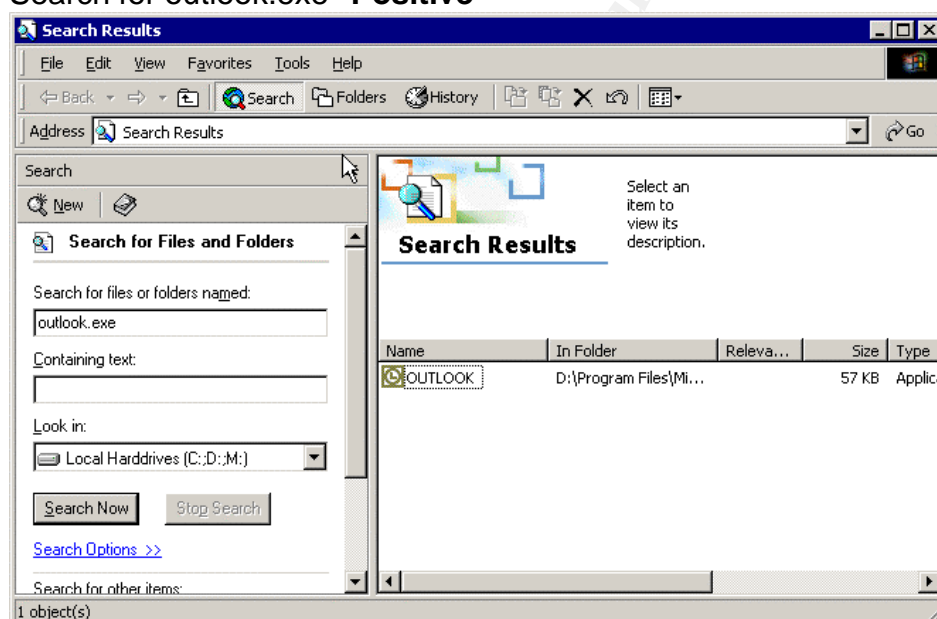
Search for outlook.exe - Positive

Search Results

File Edit View Favorites Tools Help

Back Search Folders History

Address Search Results Go

Search

New

Search for Files and Folders

Search for files or folders named:

outlook.exe

Containing text:

Look in:

Local Harddrives (C:;D:;M:)

Search Now Stop Search

Search Options >>

Search for other items:

Search Results

Select an item to view its description.

| Name | In Folder | Releva... | Size | Type |
|---|---|---|---|---|
| OUTLOOK | D:\Program Files\Mi... | | 57 KB | Applic |

1 object(s)